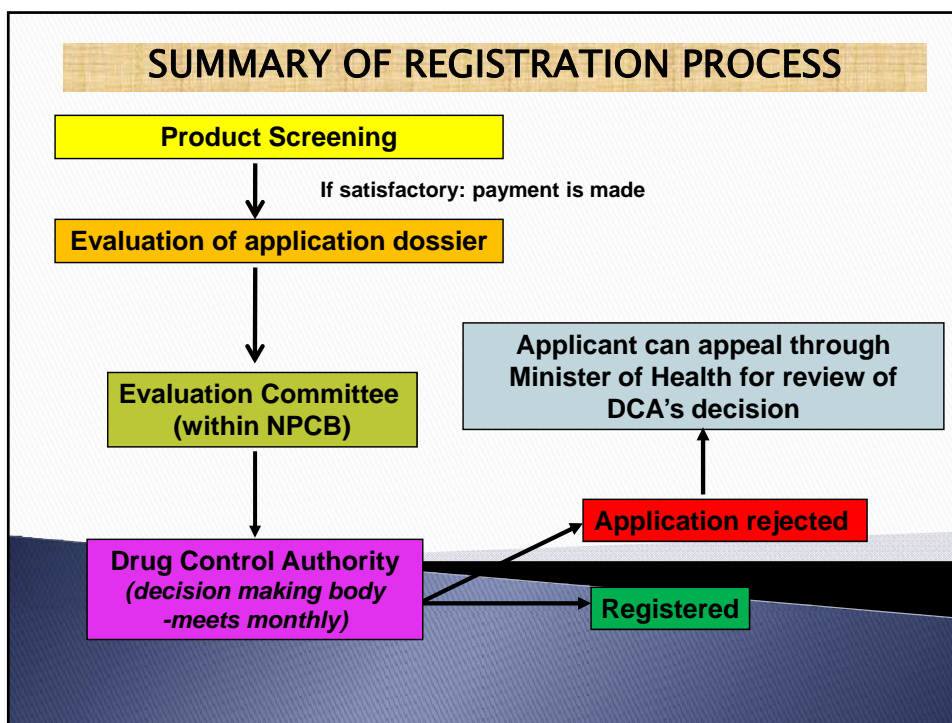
SUMMARY OF REGISTRATION PROCESS

Product Screening

If satisfactory: payment is made

Evaluation of application dossier

Applicant can appeal through Minister of Health for review of DCA's decision

Evaluation Committee (within NPCB)

Application rejected

Drug Control Authority
*(decision making body -meets monthly)*

Registered